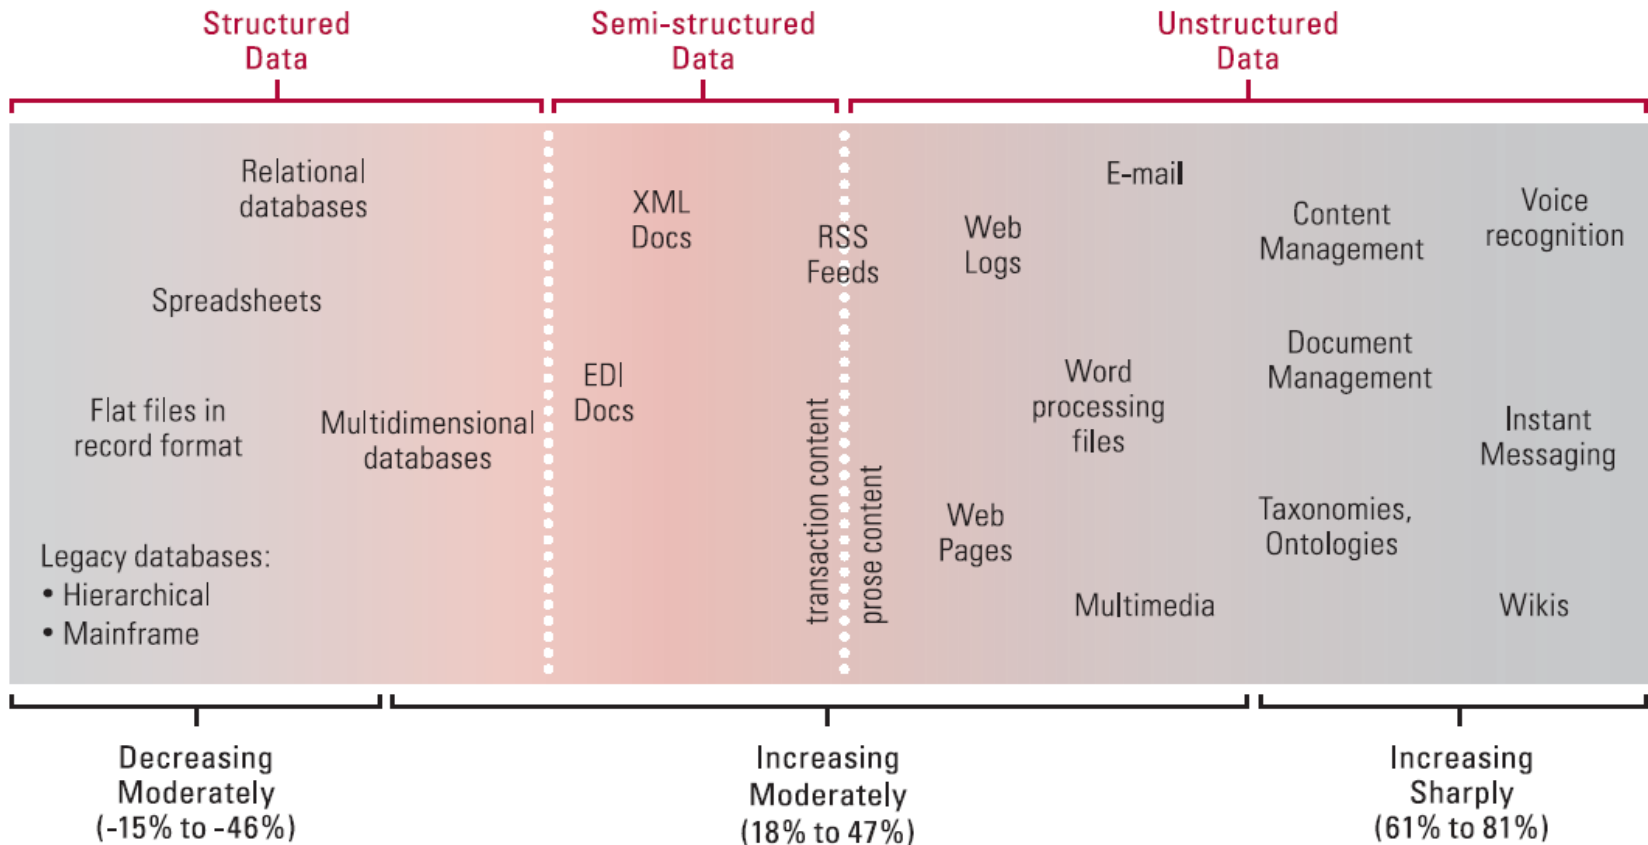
Structured Data

Semi-structured Data

Unstructured Data

Relational databases

Spreadsheets

Flat files in record format

Multidimensional databases

Legacy databases:
• Hierarchical
• Mainframe

XML Docs

EDI Docs

RSS Feeds

transaction content

prose content

Web Logs

E-mail

Word processing files

Web Pages

Multimedia

Content Management

Document Management

Taxonomies, Ontologies

Voice recognition

Instant Messaging

Wikis

Decreasing Moderately (-15% to -46%)

Increasing Moderately (18% to 47%)

Increasing Sharply (61% to 81%)